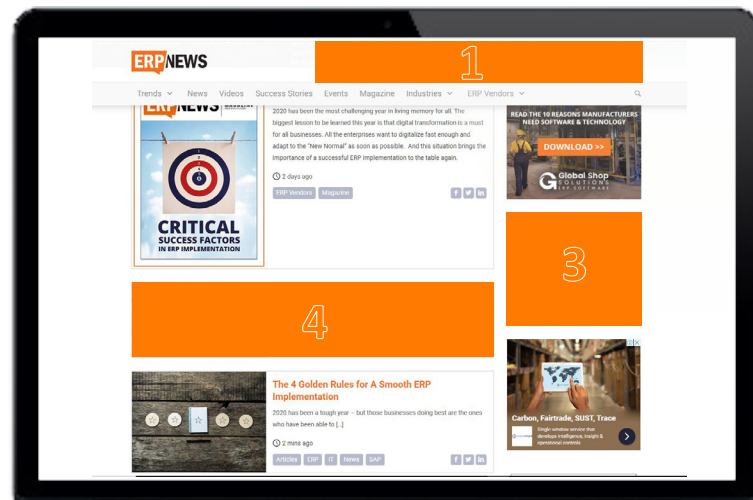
ERPNEWS

1

Trends News Videos Success Stories Events Magazine Industries ERP Vendors

ERPNEWS

CRITICAL SUCCESS FACTORS IN ERP IMPLEMENTATION

2020 has been the most challenging year in living memory for all. The biggest lesson to be learned this year is that digital transformation is a must for all businesses. All the enterprises want to digitalize fast enough and adapt to the "New Normal" as soon as possible. And this situation brings the importance of a successful ERP implementation to the table again.

2 days ago

ERP Vendors Magazine

READ THE 10 REASONS MANUFACTURERS NEED SOFTWARE & TECHNOLOGY

DOWNLOAD >>

Global Shop SOLUTIONS ERP SOFTWARE

3

4

The 4 Golden Rules for A Smooth ERP Implementation

2020 has been a tough year – but those businesses doing best are the ones who have been able to [...]

2 mnts ago

Articles ERP IT News SAP

Carbon, Fairtrade, SUST, Trace

Single window service that develops intelligence, insight & operational controls